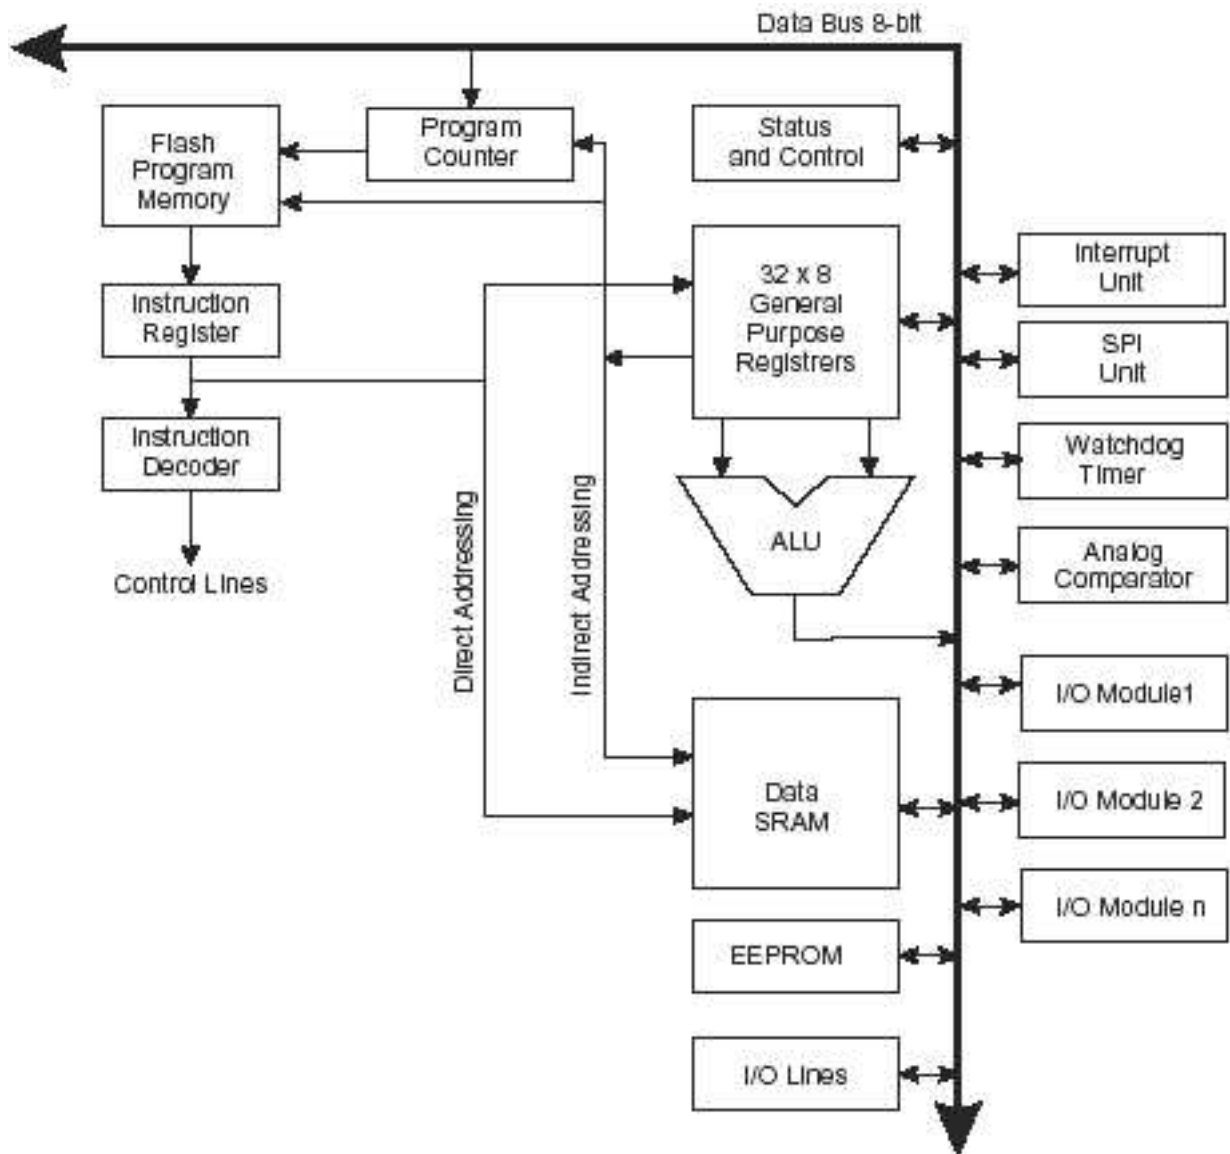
Data Bus 8-bit

Flash Program Memory

Program Counter

Status and Control

Instruction Register

32 x 8 General Purpose Registrers

Interrupt Unit

SPI Unit

Instruction Decoder

Watchdog Timer

Control Lines

ALU

Analog Comparator

Direct Addressing

Indirect Addressing

I/O Module1

Data SRAM

I/O Module 2

I/O Module n

EEPROM

I/O Lines